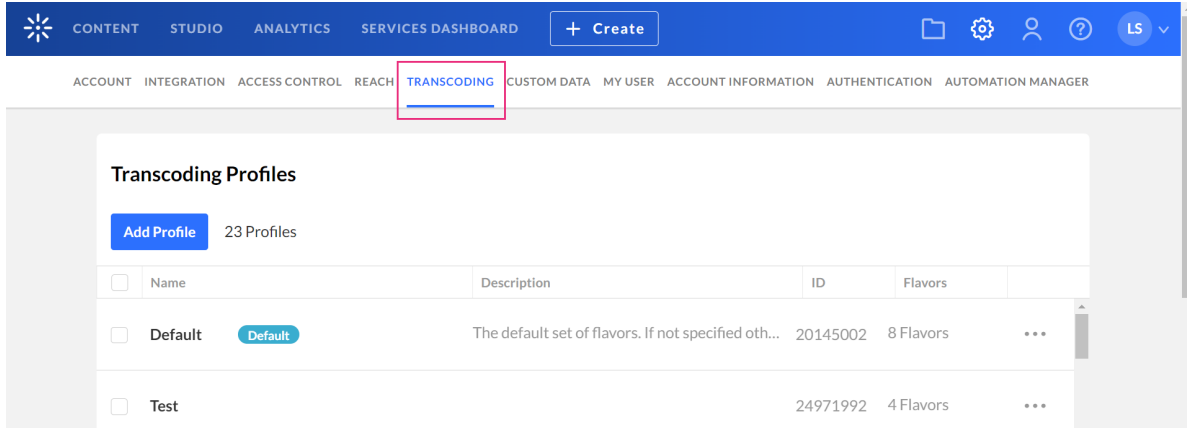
CONTENT STUDIO ANALYTICS SERVICES DASHBOARD + Create LS

ACCOUNT INTEGRATION ACCESS CONTROL REACH TRANSCODING CUSTOM DATA MY USER ACCOUNT INFORMATION AUTHENTICATION AUTOMATION MANAGER

Transcoding Profiles

Add Profile 23 Profiles

| | Name | Description | ID | Flavors | |
|---|---|---|---|---|---|
| | Default Default | The default set of flavors. If not specified oth... | 20145002 | 8 Flavors | ••• |
| | Test | | 24971992 | 4 Flavors | ••• |